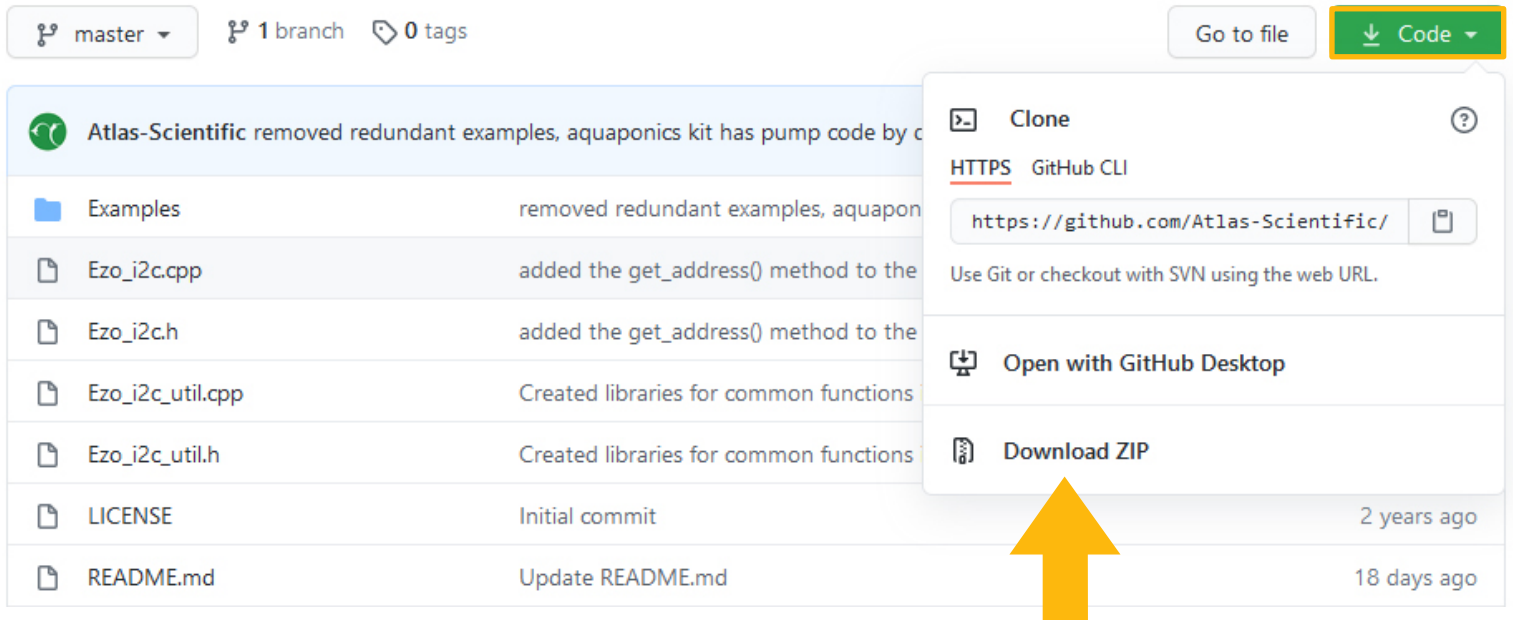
master

1 branch

0 tags

Go to file

Code

Atlas-Scientific removed redundant examples, aquaponics kit has pump code by c

| | |
|---|---|
| Examples | removed redundant examples, aquapon |
| Ezo_i2c.cpp | added the get_address() method to the |
| Ezo_i2c.h | added the get_address() method to the |
| Ezo_i2c_util.cpp | Created libraries for common functions |
| Ezo_i2c_util.h | Created libraries for common functions |
| LICENSE | Initial commit | 2 years ago |
| README.md | Update README.md | 18 days ago |

Clone

HTTPS GitHub CLI

https://github.com/Atlas-Scientific/

Use Git or checkout with SVN using the web URL.

Open with GitHub Desktop

Download ZIP